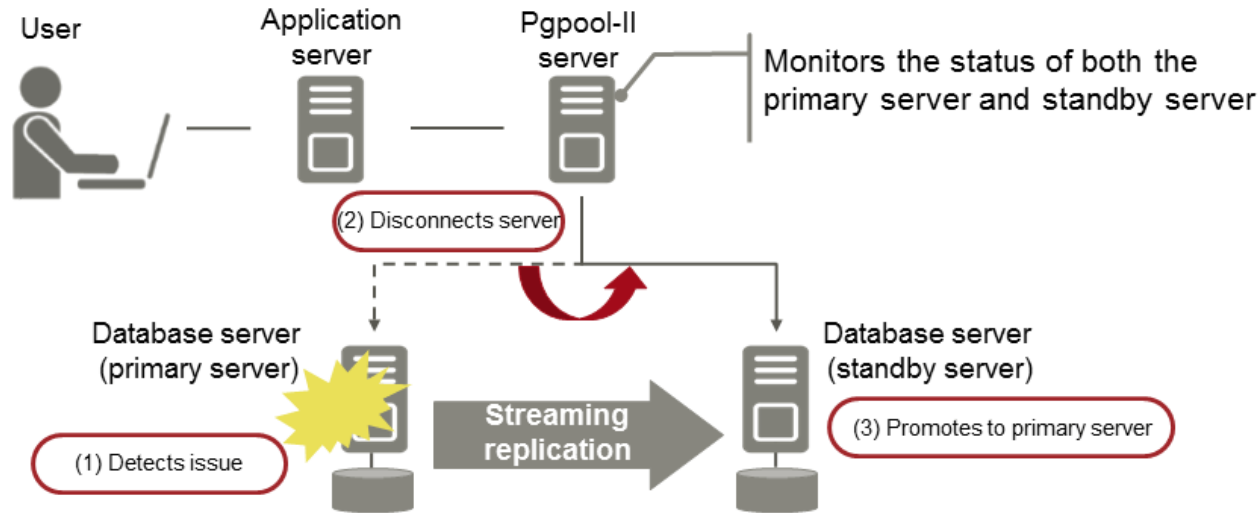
User

Application server

Pgpool-II server

Monitors the status of both the primary server and standby server

(2) Disconnects server

Database server (primary server)

Database server (standby server)

Streaming replication

(3) Promotes to primary server

(1) Detects issue